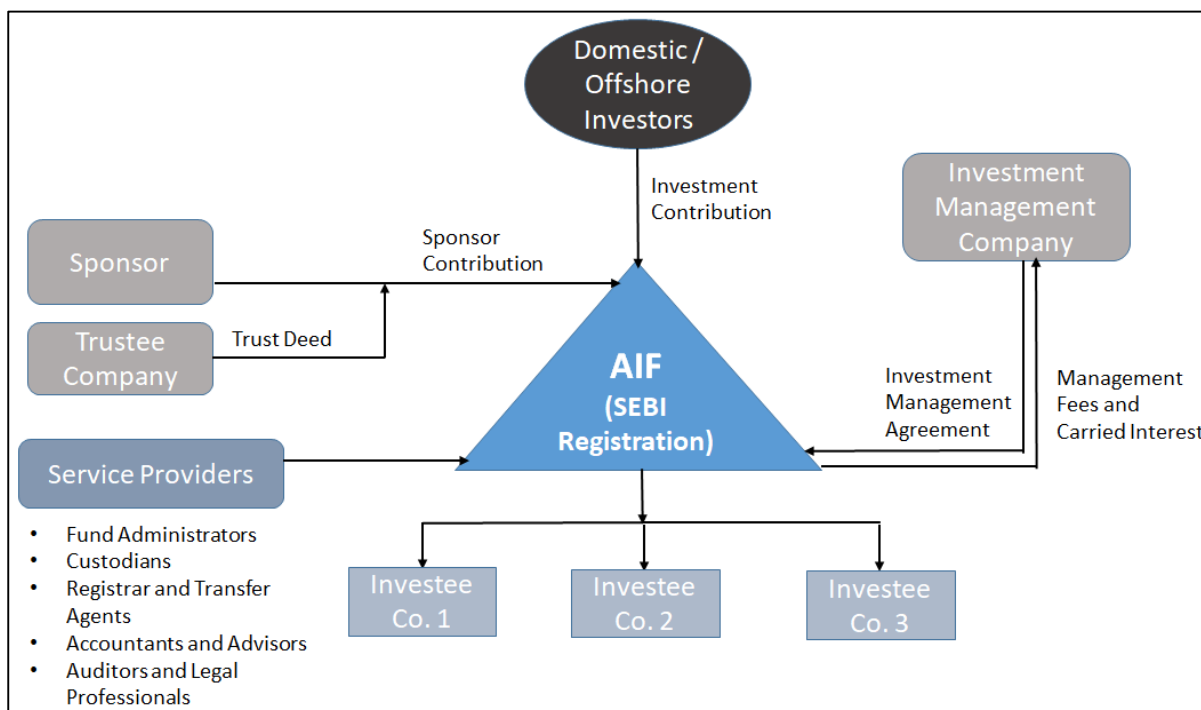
Domestic / Offshore Investors

Investment Contribution

Investment Management Company

Sponsor

Sponsor Contribution

Trustee Company

Trust Deed

AIF
(SEBI Registration)

Investment Management Agreement

Management Fees and Carried Interest

Service Providers

- Fund Administrators
- Custodians
- Registrar and Transfer Agents
- Accountants and Advisors
- Auditors and Legal Professionals

Investee Co. 1

Investee Co. 2

Investee Co. 3